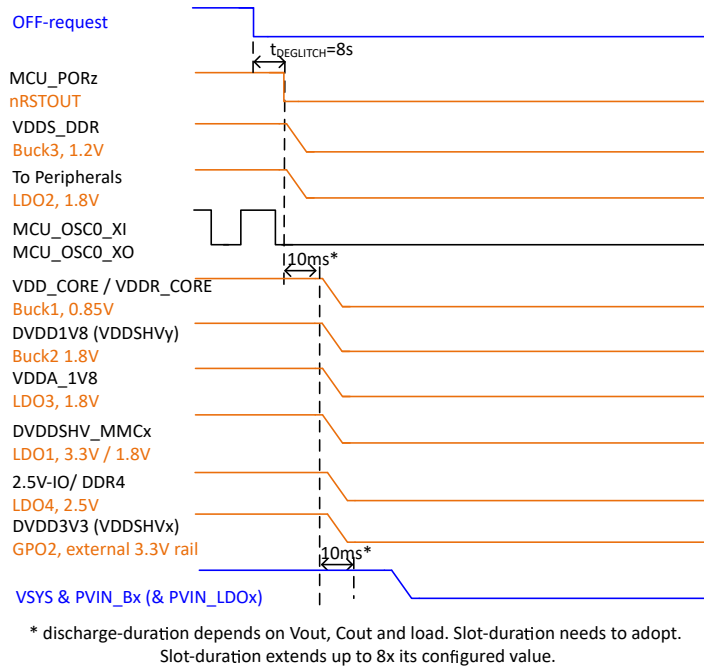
OFF-request

$t_{DEGLITCH}$=8s

MCU_PORz
nRSTOUT

VDDS_DDR
Buck3, 1.2V

To Peripherals
LDO2, 1.8V

MCU_OSC0_XI
MCU_OSC0_XO

10ms*

VDD_CORE / VDDR_CORE
Buck1, 0.85V

DVDD1V8 (VDDSHVy)
Buck2 1.8V

VDDA_1V8
LDO3, 1.8V

DVDDSHV_MMCx
LDO1, 3.3V / 1.8V

2.5V-IO/ DDR4
LDO4, 2.5V

DVDD3V3 (VDDSHVx)
GPO2, external 3.3V rail

10ms*

VSYS & PVIN_Bx (& PVIN_LDOx)

* discharge-duration depends on Vout, Cout and load. Slot-duration needs to adopt. Slot-duration extends up to 8x its configured value.